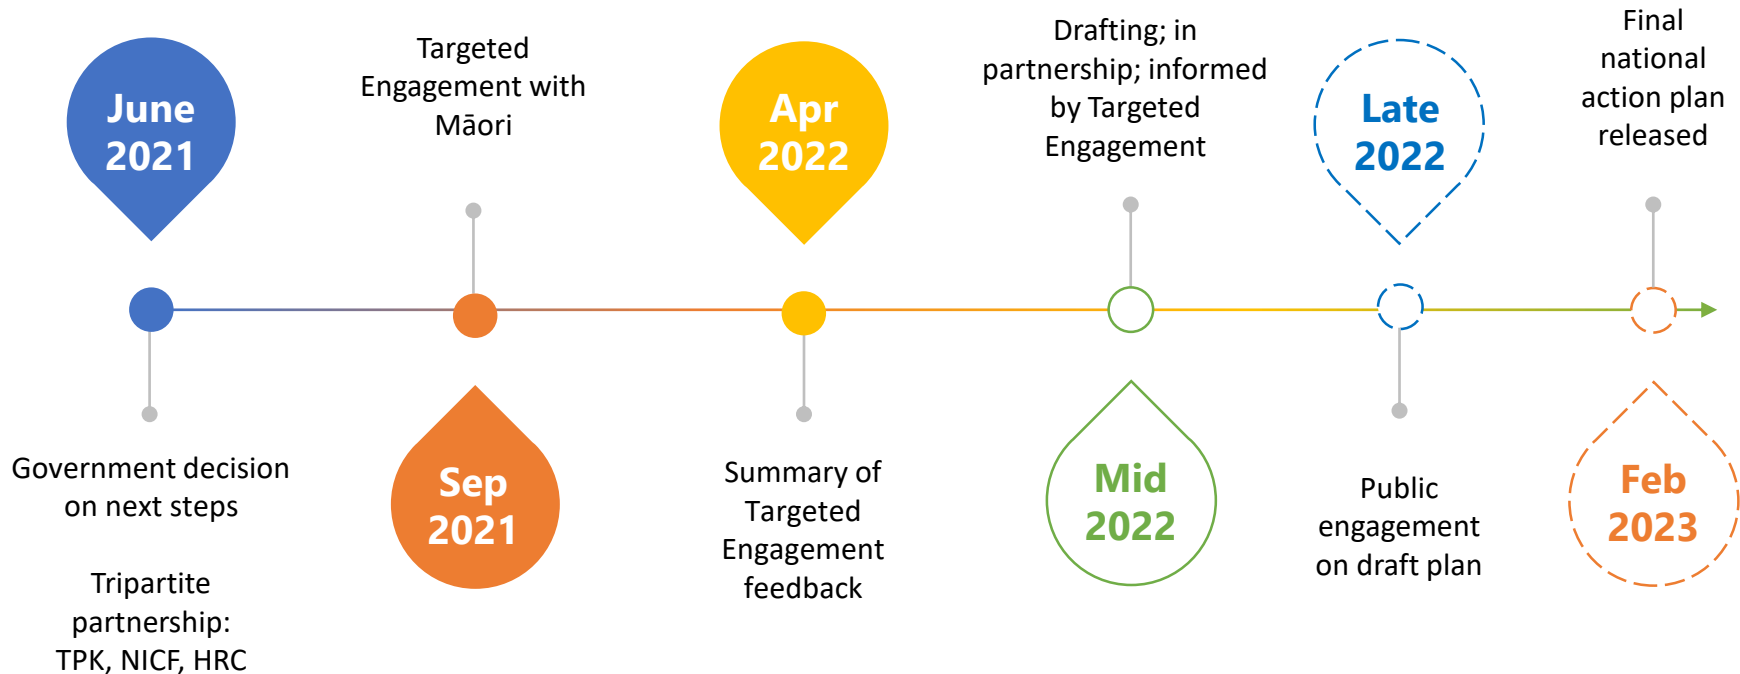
June 2021

Government decision on next steps

Tripartite partnership: TPK, NICF, HRC

Targeted Engagement with Māori

Sep 2021

Apr 2022

Summary of Targeted Engagement feedback

Drafting; in partnership; informed by Targeted Engagement

Mid 2022

Late 2022

Public engagement on draft plan

Final national action plan released

Feb 2023